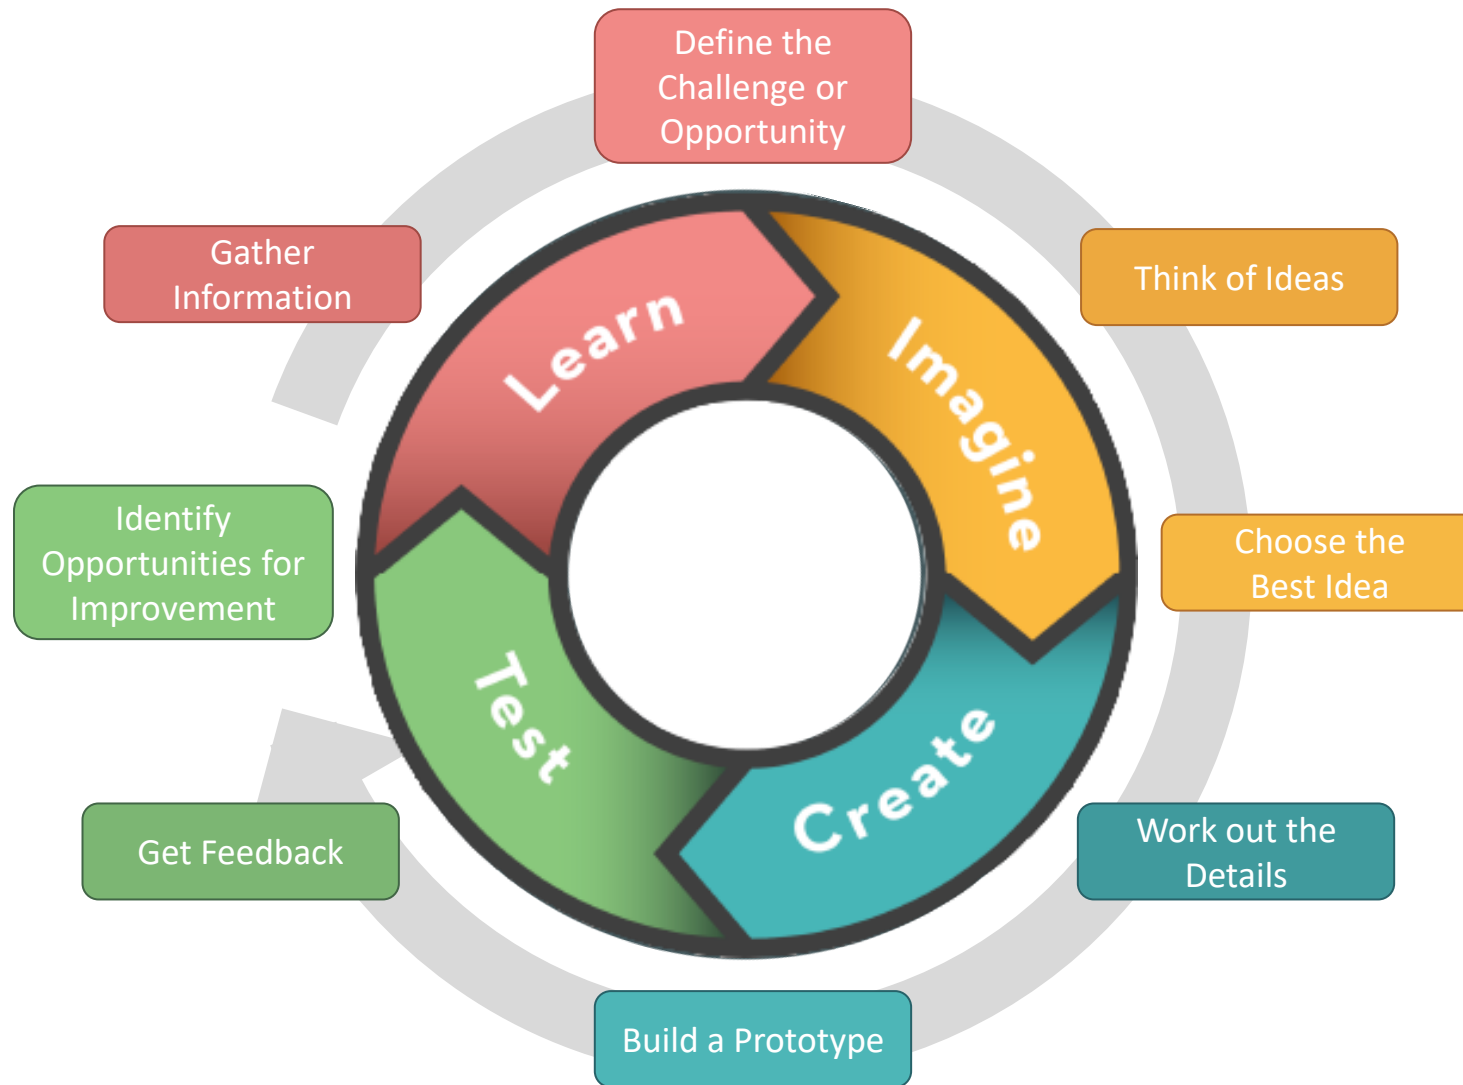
Define the Challenge or Opportunity

Think of Ideas

Choose the Best Idea

Work out the Details

Build a Prototype

Get Feedback

Identify Opportunities for Improvement

Gather Information

Learn

Imagine

Create

Test